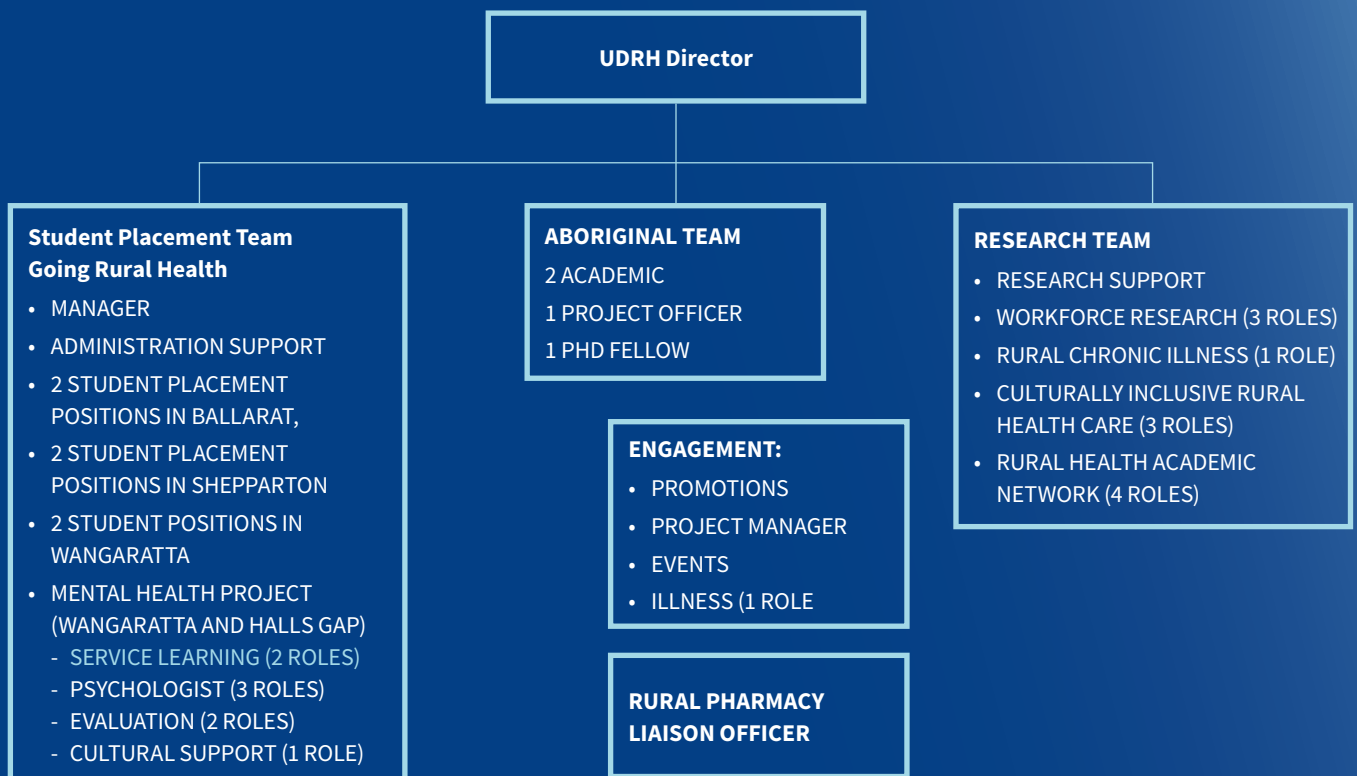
UDRH Director

Student Placement Team
Going Rural Health
- MANAGER
- ADMINISTRATION SUPPORT
- 2 STUDENT PLACEMENT POSITIONS IN BALLARAT,
- 2 STUDENT PLACEMENT POSITIONS IN SHEPPARTON
- 2 STUDENT POSITIONS IN WANGARATTA
- MENTAL HEALTH PROJECT (WANGARATTA AND HALLS GAP)
  - SERVICE LEARNING (2 ROLES)
  - PSYCHOLOGIST (3 ROLES)
  - EVALUATION (2 ROLES)
  - CULTURAL SUPPORT (1 ROLE)

ABORIGINAL TEAM
2 ACADEMIC
1 PROJECT OFFICER
1 PHD FELLOW

ENGAGEMENT:
- PROMOTIONS
- PROJECT MANAGER
- EVENTS
- ILLNESS (1 ROLE

RURAL PHARMACY LIAISON OFFICER

RESEARCH TEAM
- RESEARCH SUPPORT
- WORKFORCE RESEARCH (3 ROLES)
- RURAL CHRONIC ILLNESS (1 ROLE)
- CULTURALLY INCLUSIVE RURAL HEALTH CARE (3 ROLES)
- RURAL HEALTH ACADEMIC NETWORK (4 ROLES)